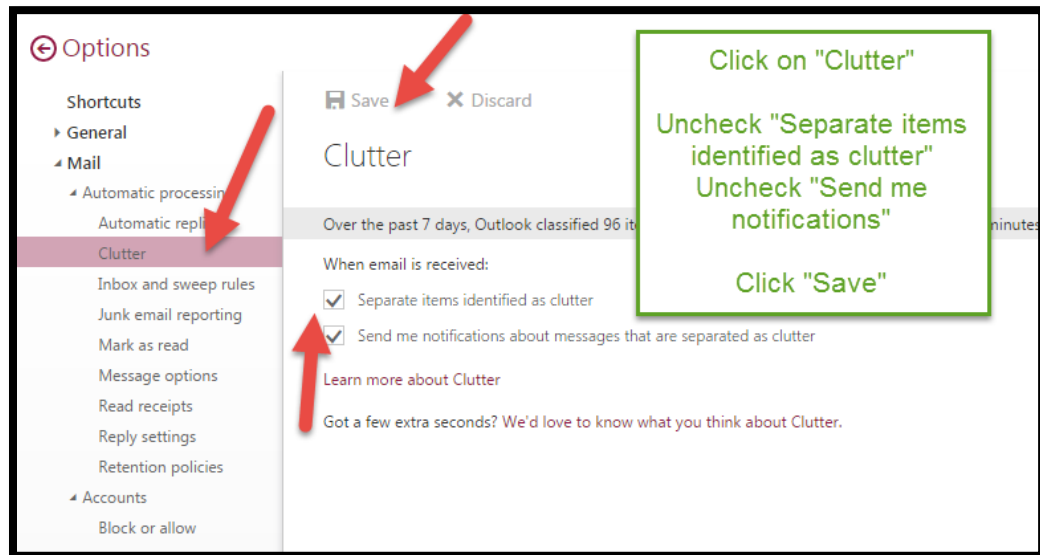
Options

Shortcuts
General
Mail
Automatic processin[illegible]
Automatic repl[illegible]
Clutter
Inbox and sweep rules
Junk email reporting
Mark as read
Message options
Read receipts
Reply settings
Retention policies
Accounts
Block or allow

Save Discard

Clutter

Over the past 7 days, Outlook classified 96 it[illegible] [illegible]inutes

When email is received:

Separate items identified as clutter

Send me notifications about messages that are separated as clutter

Learn more about Clutter

Got a few extra seconds? We'd love to know what you think about Clutter.

Click on "Clutter"

Uncheck "Separate items identified as clutter"
Uncheck "Send me notifications"

Click "Save"